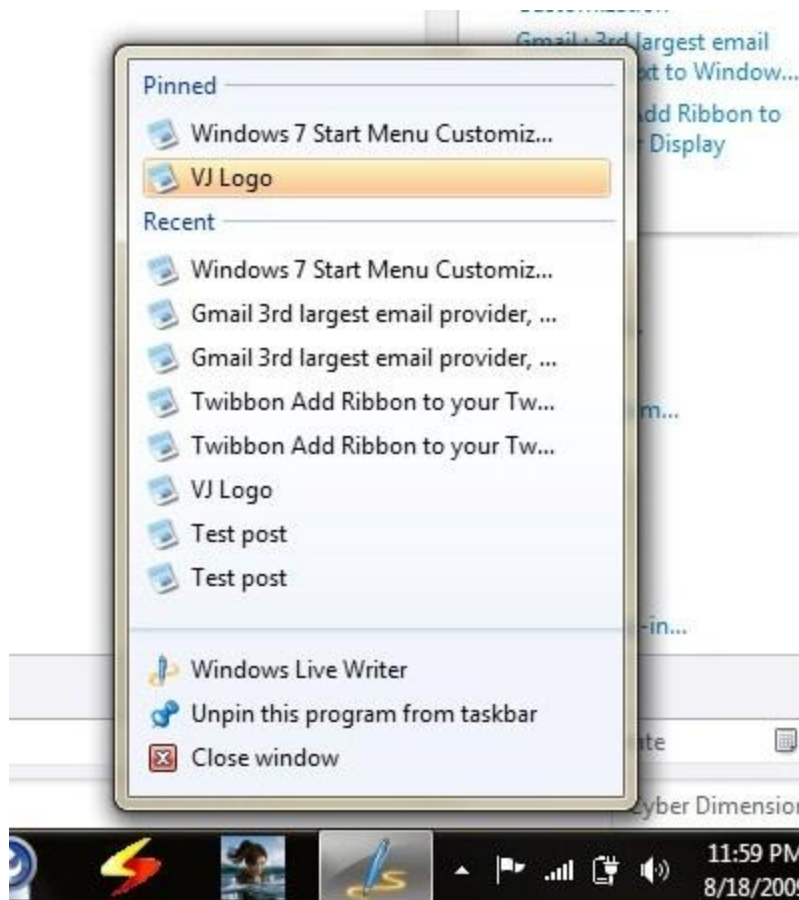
Gmail : 3rd largest email
xt to Window...
dd Ribbon to
Display

Pinned

Windows 7 Start Menu Customiz...

VJ Logo

Recent

Windows 7 Start Menu Customiz...

Gmail 3rd largest email provider, ...

Gmail 3rd largest email provider, ...

Twibbon Add Ribbon to your Tw...

Twibbon Add Ribbon to your Tw...

VJ Logo

Test post

Test post

m...

-in...

Windows Live Writer

Unpin this program from taskbar

Close window

te

Cyber Dimensio

11:59 PM
8/18/200